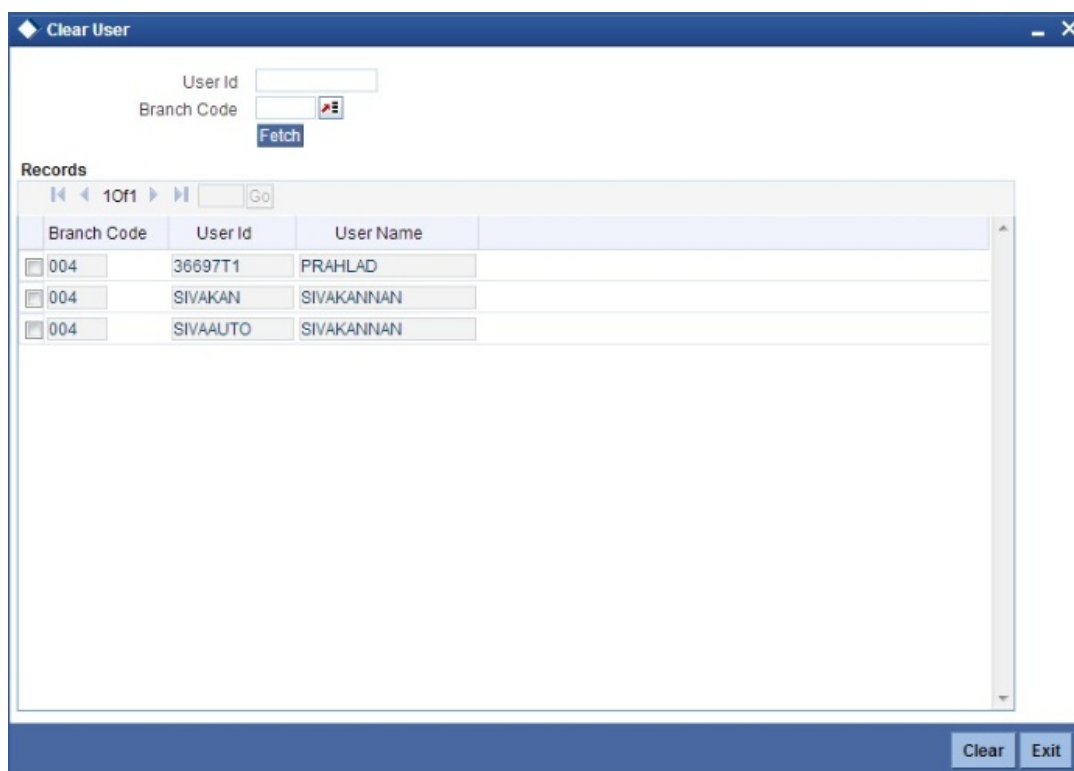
Clear User

User Id
Branch Code
Fetch

Records
1 Of 1 Go

| Branch Code | User Id | User Name |
|---|---|---|
| 004 | 36697T1 | PRAHLAD |
| 004 | SIVAKAN | SIVAKANNAN |
| 004 | SIVAAUTO | SIVAKANNAN |

Clear Exit